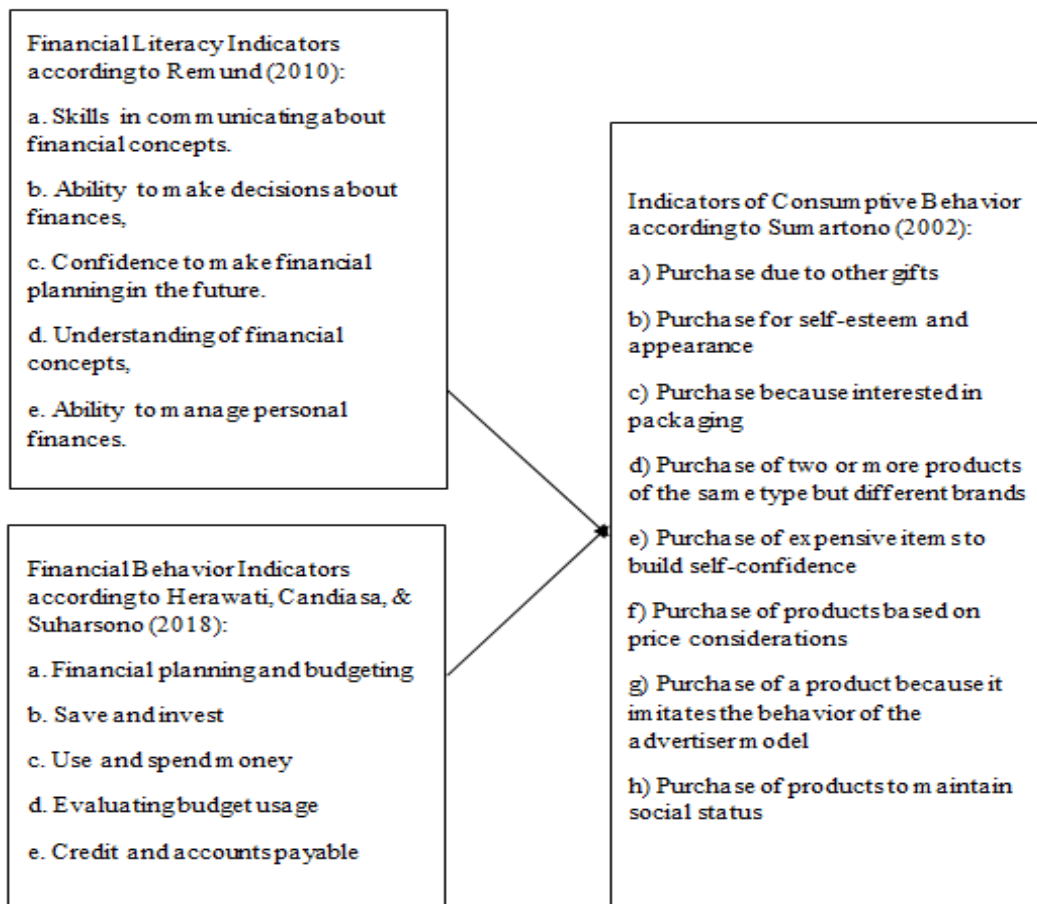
Financial Literacy Indicators according to Remund (2010):

a. Skills in communicating about financial concepts.

b. Ability to make decisions about finances,

c. Confidence to make financial planning in the future.

d. Understanding of financial concepts,

e. Ability to manage personal finances.

Financial Behavior Indicators according to Herawati, Candiasa, & Suharsono (2018):

a. Financial planning and budgeting

b. Save and invest

c. Use and spend money

d. Evaluating budget usage

e. Credit and accounts payable

Indicators of Consumptive Behavior according to Sumartono (2002):

a) Purchase due to other gifts

b) Purchase for self-esteem and appearance

c) Purchase because interested in packaging

d) Purchase of two or more products of the same type but different brands

e) Purchase of expensive items to build self-confidence

f) Purchase of products based on price considerations

g) Purchase of a product because it imitates the behavior of the advertiser model

h) Purchase of products to maintain social status